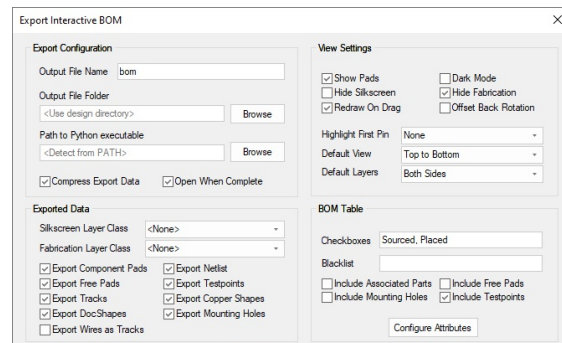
Export Interactive BOM

Export Configuration

Output File Name bom

Output File Folder

<Use design directory>

Browse

Path to Python executable

<Detect from PATH>

Browse

Compress Export Data

Open When Complete

Exported Data

Silkscreen Layer Class <None>

Fabrication Layer Class <None>

Export Component Pads

Export Netlist

Export Free Pads

Export Testpoints

Export Tracks

Export Copper Shapes

Export DocShapes

Export Mounting Holes

Export Wires as Tracks

View Settings

Show Pads

Dark Mode

Hide Silkscreen

Hide Fabrication

Redraw On Drag

Offset Back Rotation

Highlight First Pin None

Default View Top to Bottom

Default Layers Both Sides

BOM Table

Checkboxes Sourced, Placed

Blacklist

Include Associated Parts

Include Free Pads

Include Mounting Holes

Include Testpoints

Configure Attributes